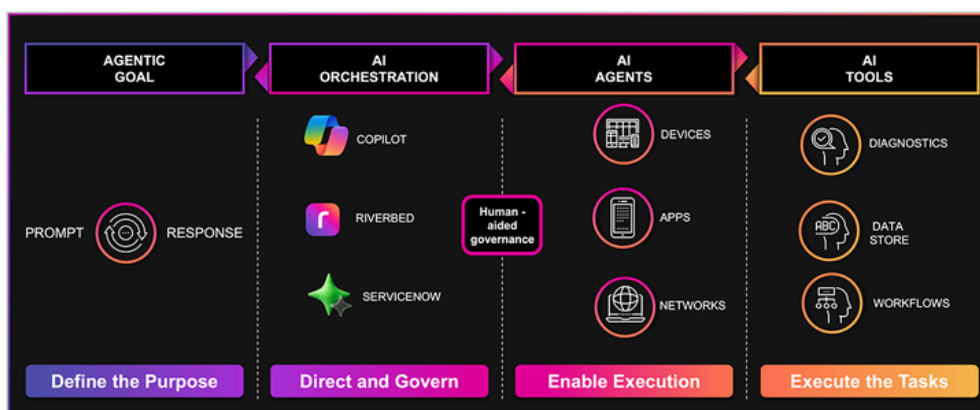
AGENTIC GOAL

PROMPT RESPONSE

Define the Purpose

AI ORCHESTRATION

COPILOT

RIVERBED

SERVICENOW

Direct and Govern

Human - aided governance

AI AGENTS

DEVICES

APPS

NETWORKS

Enable Execution

AI TOOLS

DIAGNOSTICS

ABC

DATA STORE

WORKFLOWS

Execute the Tasks